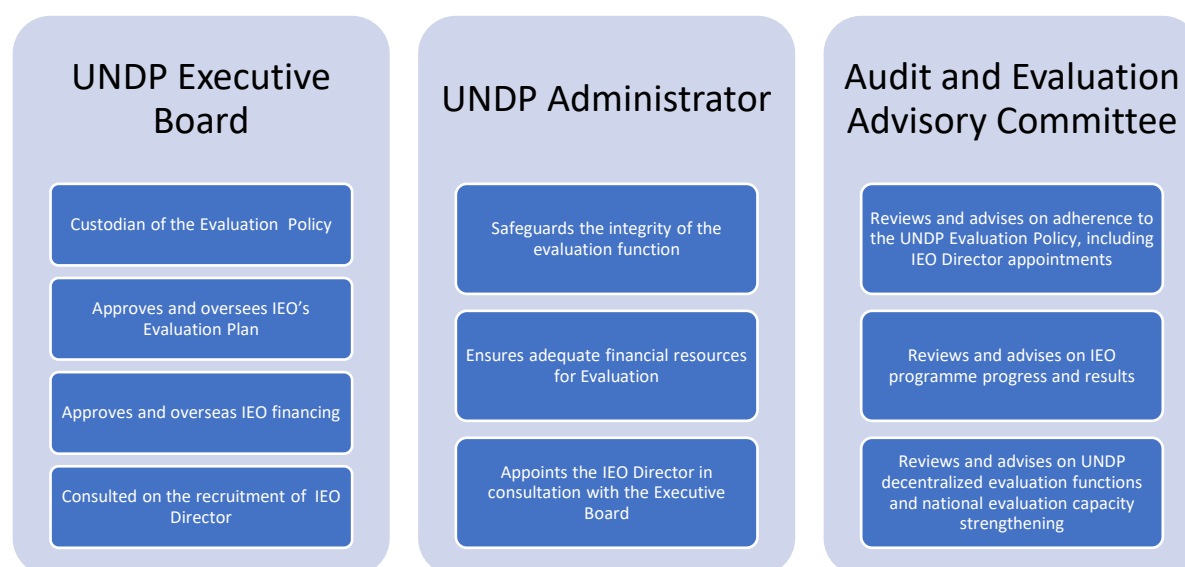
UNDP Executive Board

Custodian of the Evaluation Policy

Approves and oversees IEO's Evaluation Plan

Approves and overseas IEO financing

Consulted on the recruitment of IEO Director

UNDP Administrator

Safeguards the integrity of the evaluation function

Ensures adequate financial resources for Evaluation

Appoints the IEO Director in consultation with the Executive Board

Audit and Evaluation Advisory Committee

Reviews and advises on adherence to the UNDP Evaluation Policy, including IEO Director appointments

Reviews and advises on IEO programme progress and results

Reviews and advises on UNDP decentralized evaluation functions and national evaluation capacity strengthening